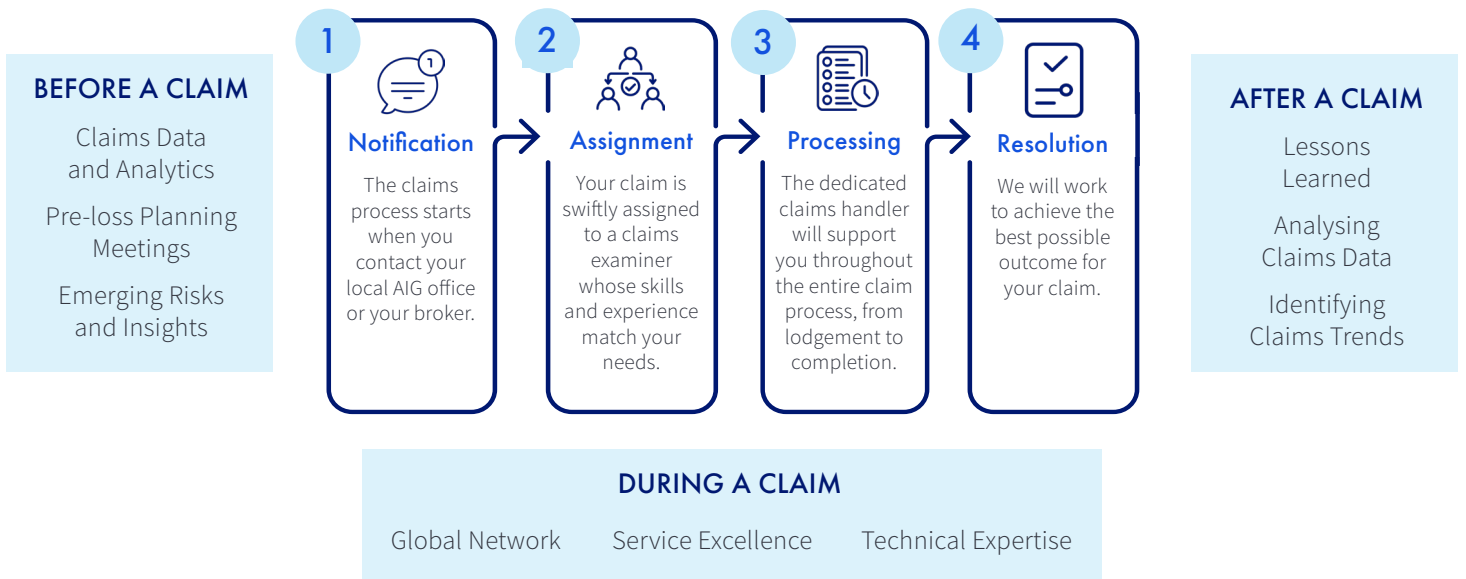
BEFORE A CLAIM

Claims Data and Analytics

Pre-loss Planning Meetings

Emerging Risks and Insights

1

Notification

The claims process starts when you contact your local AIG office or your broker.

2

Assignment

Your claim is swiftly assigned to a claims examiner whose skills and experience match your needs.

3

Processing

The dedicated claims handler will support you throughout the entire claim process, from lodgement to completion.

4

Resolution

We will work to achieve the best possible outcome for your claim.

AFTER A CLAIM

Lessons Learned

Analysing Claims Data

Identifying Claims Trends

DURING A CLAIM

Global Network

Service Excellence

Technical Expertise